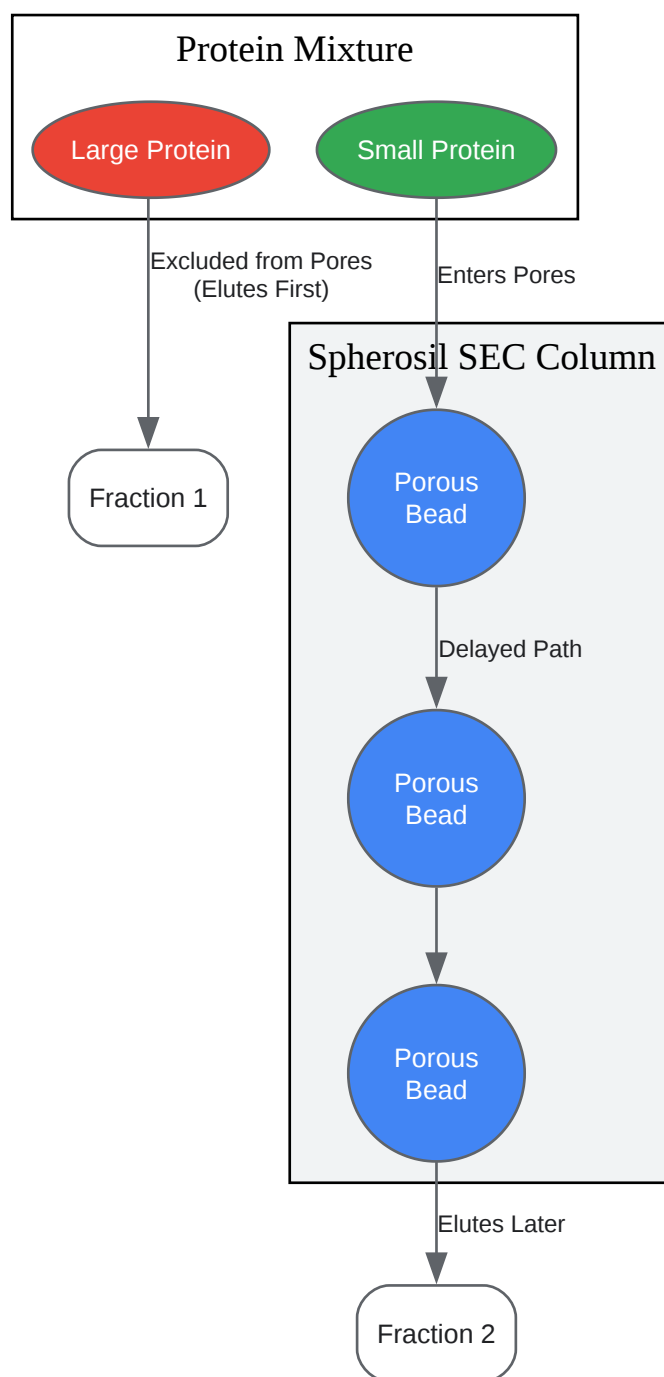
Protein Mixture

Large Protein

Small Protein

Excluded from Pores (Elutes First)

Enters Pores

Spherosil SEC Column

Fraction 1

Porous Bead

Delayed Path

Porous Bead

Porous Bead

Elutes Later

Fraction 2